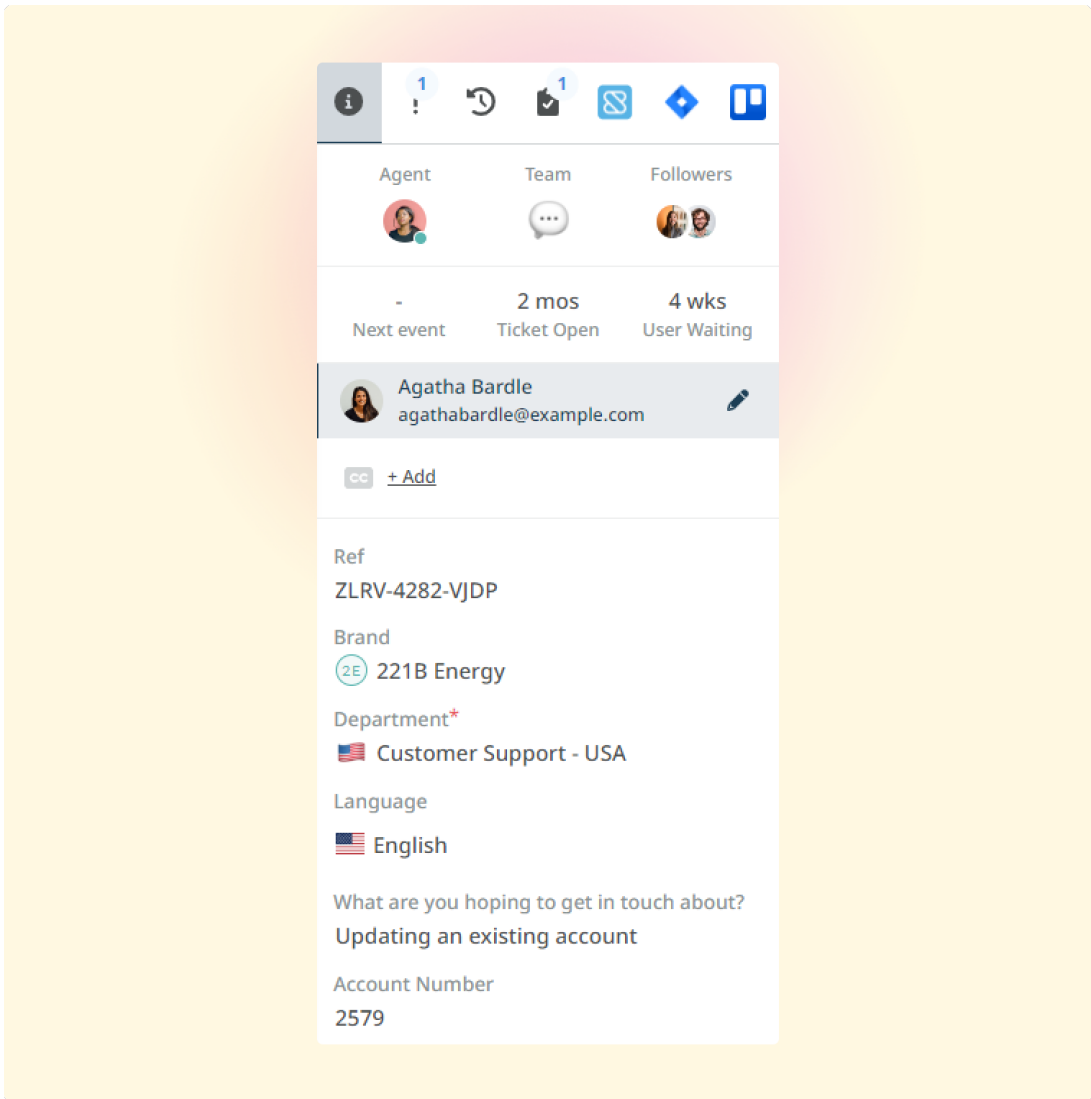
1 1

Agent Team Followers

-
Next event

2 mos
Ticket Open

4 wks
User Waiting

Agatha Bardle
agathabardle@example.com

CC + Add

Ref
ZLRV-4282-VJDP

Brand
2E 221B Energy

Department*
Customer Support - USA

Language
English

What are you hoping to get in touch about?
Updating an existing account

Account Number
2579